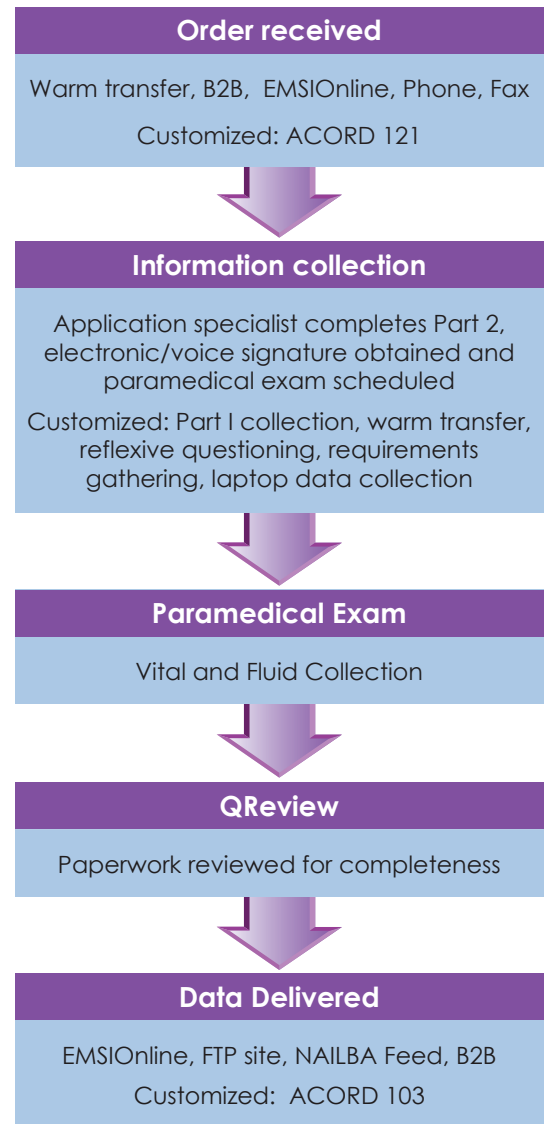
Order received

Warm transfer, B2B, EMSIOnline, Phone, Fax

Customized: ACORD 121

Information collection

Application specialist completes Part 2, electronic/voice signature obtained and paramedical exam scheduled

Customized: Part I collection, warm transfer, reflexive questioning, requirements gathering, laptop data collection

Paramedical Exam

Vital and Fluid Collection

QReview

Paperwork reviewed for completeness

Data Delivered

EMSIOnline, FTP site, NAILBA Feed, B2B

Customized: ACORD 103